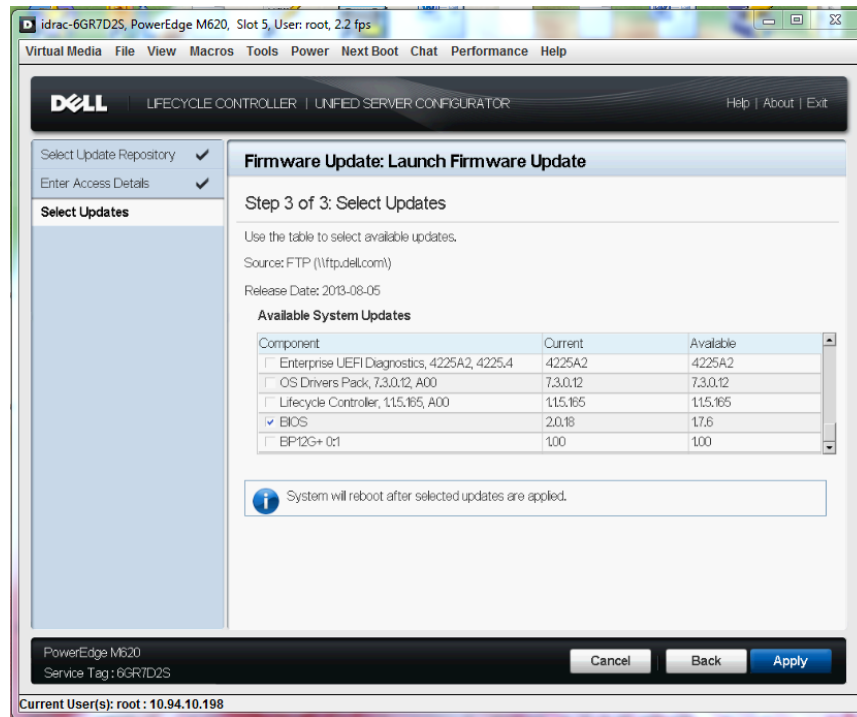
idrac-6GR7D2S, PowerEdge M620, Slot 5, User: root, 2.2 fps

Virtual Media File View Macros Tools Power Next Boot Chat Performance Help

DELL LIFECYCLE CONTROLLER | UNIFIED SERVER CONFIGURATOR

Help | About | Exit

Select Update Repository ✔
Enter Access Details ✔
Select Updates

Firmware Update: Launch Firmware Update

Step 3 of 3: Select Updates

Use the table to select available updates.

Source: FTP (\\ftp.dell.com\)

Release Date: 2013-08-05

Available System Updates

| Component | Current | Available |
|---|---|---|
| ☐ Enterprise UEFI Diagnostics, 4225A2, 4225.4 | 4225A2 | 4225A2 |
| ☐ OS Drivers Pack, 7.3.0.12, A00 | 7.3.0.12 | 7.3.0.12 |
| ☐ Lifecycle Controller, 1.1.5.165, A00 | 1.1.5.165 | 1.1.5.165 |
| ☑ BIOS | 2.0.18 | 1.7.6 |
| ☐ BP12G+ 0:1 | 1.00 | 1.00 |

System will reboot after selected updates are applied.

PowerEdge M620
Service Tag : 6GR7D2S

Cancel Back Apply

Current User(s): root : 10.94.10.198